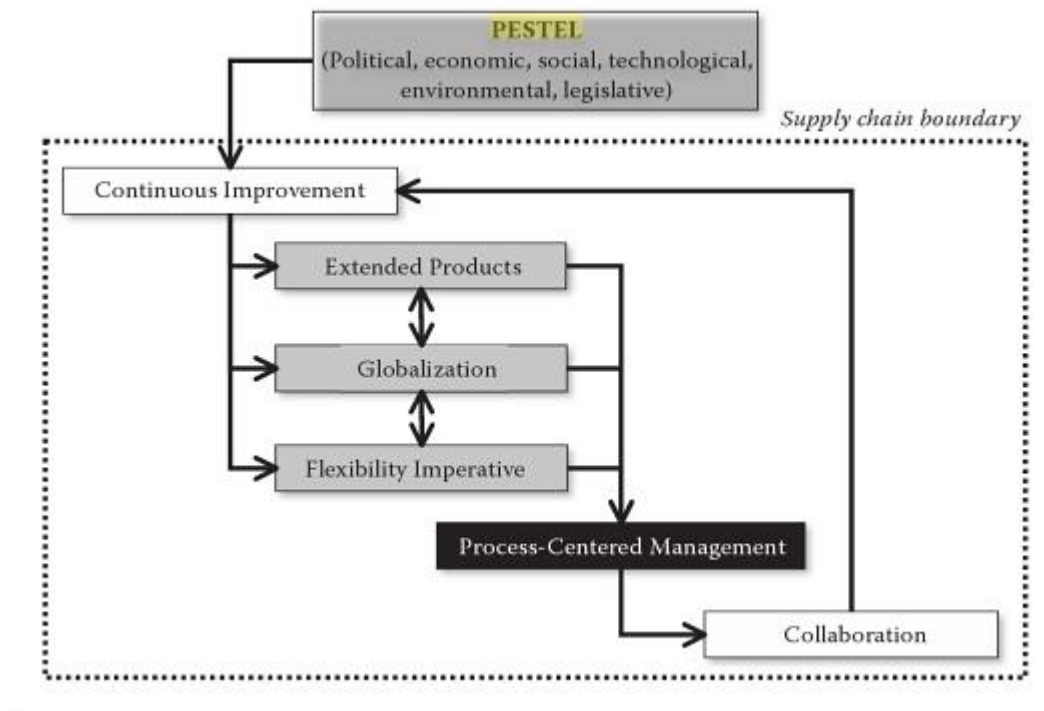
PESTEL
(Political, economic, social, technological, environmental, legislative)

Supply chain boundary

Continuous Improvement

Extended Products

Globalization

Flexibility Imperative

Process-Centered Management

Collaboration